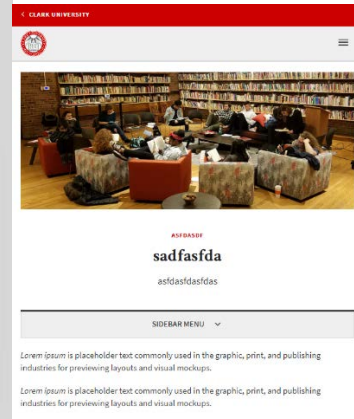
< CLARK UNIVERSITY

ASFDASDF

sadfasfda

asfdasfdasfdas

SIDEBAR MENU

Lorem ipsum is placeholder text commonly used in the graphic, print, and publishing industries for previewing layouts and visual mockups.

Lorem ipsum is placeholder text commonly used in the graphic, print, and publishing industries for previewing layouts and visual mockups.